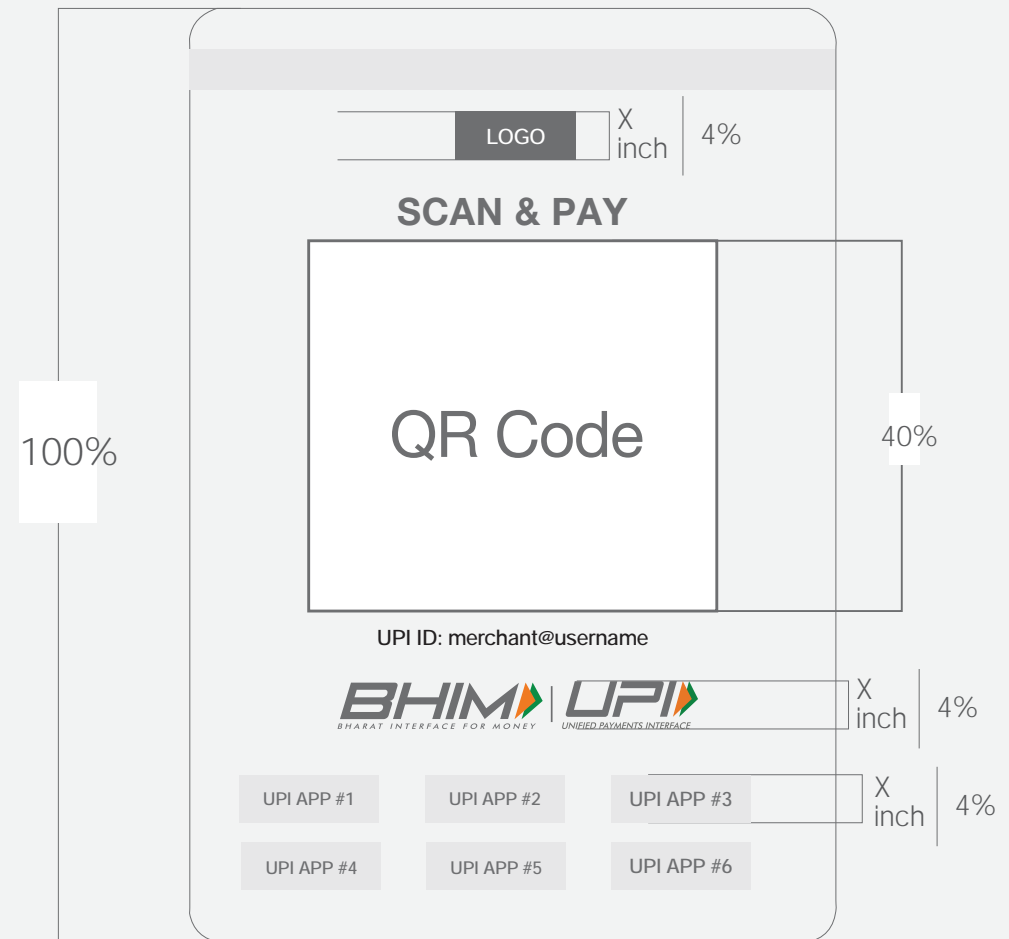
LOGO

X inch

4%

SCAN & PAY

100%

QR Code

40%

UPI ID: merchant@username

BHIM
BHARAT INTERFACE FOR MONEY

UPI
UNIFIED PAYMENTS INTERFACE

X inch

4%

UPI APP #1

UPI APP #2

UPI APP #3

X inch

4%

UPI APP #4

UPI APP #5

UPI APP #6